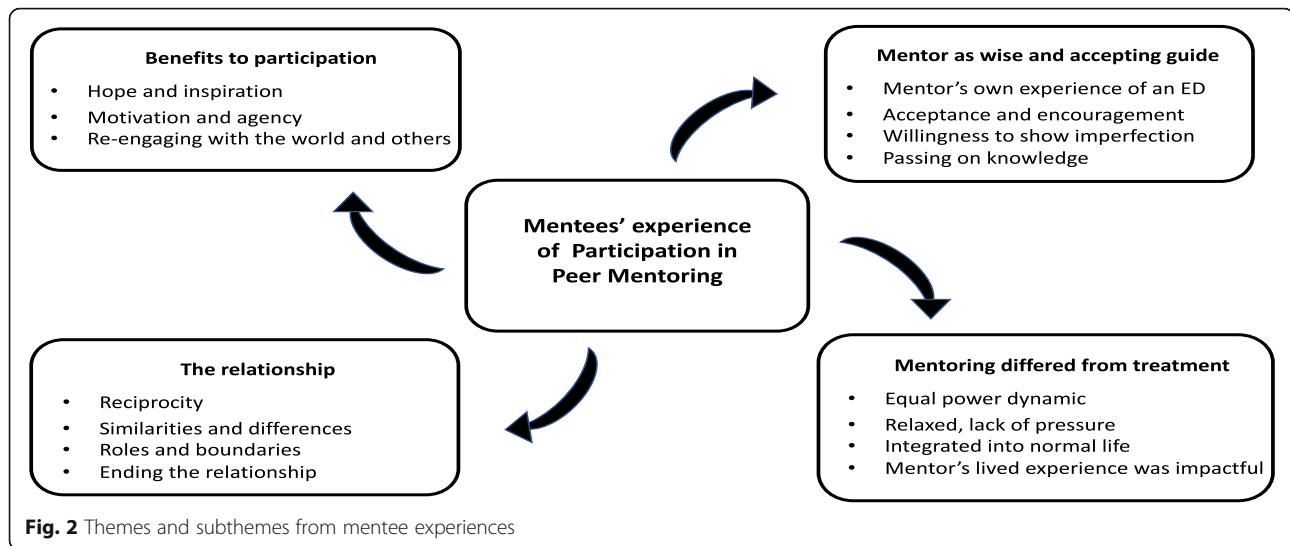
Mentees' experience of Participation in Peer Mentoring

Benefits to participation
- Hope and inspiration
- Motivation and agency
- Re-engaging with the world and others

Mentor as wise and accepting guide
- Mentor's own experience of an ED
- Acceptance and encouragement
- Willingness to show imperfection
- Passing on knowledge

Mentoring differed from treatment
- Equal power dynamic
- Relaxed, lack of pressure
- Integrated into normal life
- Mentor's lived experience was impactful

The relationship
- Reciprocity
- Similarities and differences
- Roles and boundaries
- Ending the relationship

**Fig. 2** Themes and subthemes from mentee experiences